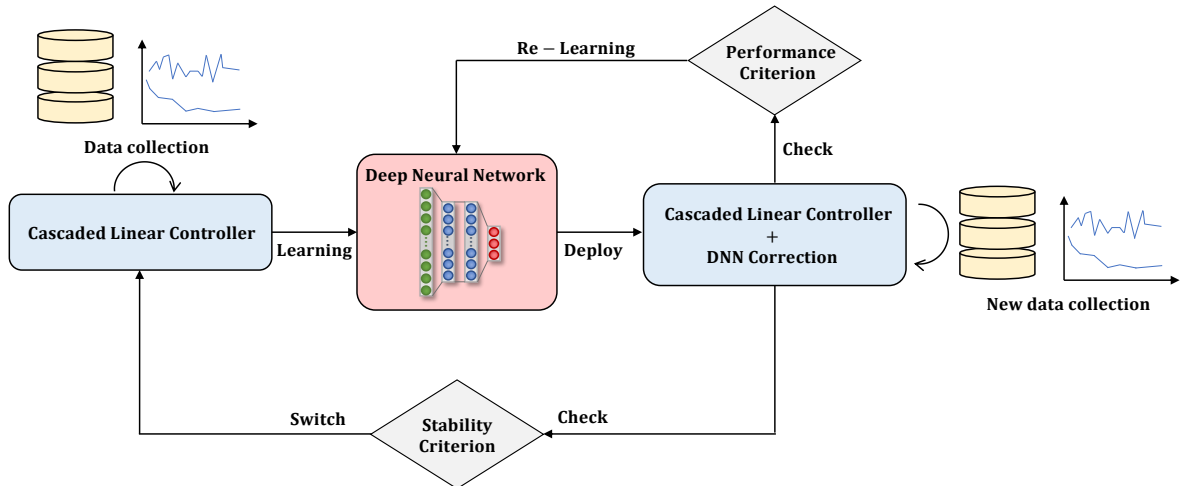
Re − Learning

Performance Criterion

Data collection

Check

Deep Neural Network

Cascaded Linear Controller

Learning

Deploy

Cascaded Linear Controller + DNN Correction

New data collection

Switch

Stability Criterion

Check